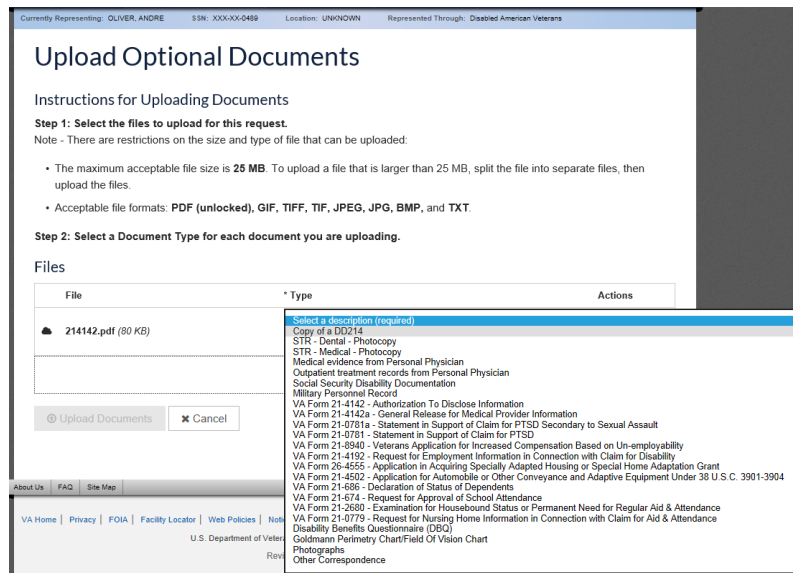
Currently Representing: OLIVER, ANDRE SSN: XXX-XX-0489 Location: UNKNOWN Represented Through: Disabled American Veterans

Upload Optional Documents

Instructions for Uploading Documents

Step 1: Select the files to upload for this request.
Note - There are restrictions on the size and type of file that can be uploaded:

• The maximum acceptable file size is 25 MB. To upload a file that is larger than 25 MB, split the file into separate files, then upload the files.

• Acceptable file formats: PDF (unlocked), GIF, TIFF, TIF, JPEG, JPG, BMP, and TXT.

Step 2: Select a Document Type for each document you are uploading.

Files

| File | * Type | Actions |
|---|---|---|
| 214142.pdf (80 KB) | | |

Upload Documents ✖ Cancel

Select a description (required)
Copy of a DD214
STR - Dental - Photocopy
STR - Medical - Photocopy
Medical evidence from Personal Physician
Outpatient treatment records from Personal Physician
Social Security Disability Documentation
Military Personnel Record
VA Form 21-4142 - Authorization To Disclose Information
VA Form 21-4142a - General Release for Medical Provider Information
VA Form 21-0781a - Statement in Support of Claim for PTSD Secondary to Sexual Assault
VA Form 21-0781 - Statement in Support of Claim for PTSD
VA Form 21-8940 - Veterans Application for Increased Compensation Based on Un-employability
VA Form 21-4192 - Request for Employment Information in Connection with Claim for Disability
VA Form 26-4555 - Application in Acquiring Specially Adapted Housing or Special Home Adaptation Grant
VA Form 21-4502 - Application for Automobile or Other Conveyance and Adaptive Equipment Under 38 U.S.C. 3901-3904
VA Form 21-686 - Declaration of Status of Dependents
VA Form 21-674 - Request for Approval of School Attendance
VA Form 21-2680 - Examination for Housebound Status or Permanent Need for Regular Aid & Attendance
VA Form 21-0779 - Request for Nursing Home Information in Connection with Claim for Aid & Attendance
Disability Benefits Questionnaire (DBQ)
Goldmann Perimetry Chart/Field Of Vision Chart
Photographs
Other Correspondence

About Us | FAQ | Site Map

VA Home | Privacy | FOIA | Facility Locator | Web Policies | Noti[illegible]

U.S. Department of Vetera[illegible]

Revi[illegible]